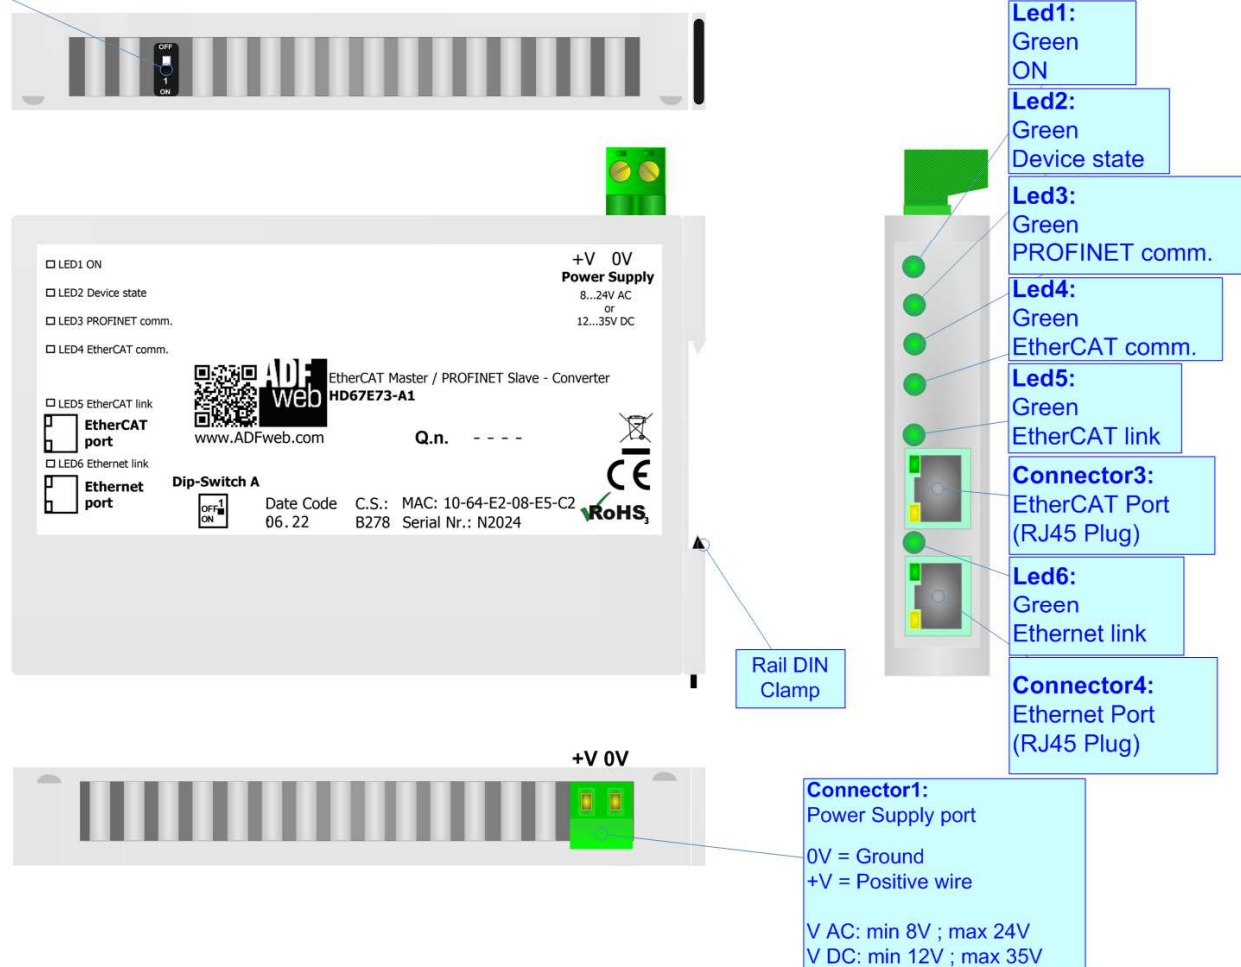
OFF
1
ON

Led1:
Green
ON

Led2:
Green
Device state

Led3:
Green
PROFINET comm.

Led4:
Green
EtherCAT comm.

Led5:
Green
EtherCAT link

Connector3:
EtherCAT Port
(RJ45 Plug)

Led6:
Green
Ethernet link

Connector4:
Ethernet Port
(RJ45 Plug)

LED1 ON
LED2 Device state
LED3 PROFINET comm.
LED4 EtherCAT comm.
LED5 EtherCAT link
EtherCAT port
LED6 Ethernet link
Ethernet port

+V 0V
Power Supply
8...24V AC
or
12...35V DC

ADF web
EtherCAT Master / PROFINET Slave - Converter
HD67E73-A1
www.ADFweb.com
Q.n. - - - -
CE
Dip-Switch A
OFF 1 ON
Date Code 06.22
C.S.: B278
MAC: 10-64-E2-08-E5-C2
Serial Nr.: N2024
RoHS

Rail DIN Clamp

+V 0V

Connector1:
Power Supply port

0V = Ground
+V = Positive wire

V AC: min 8V ; max 24V
V DC: min 12V ; max 35V